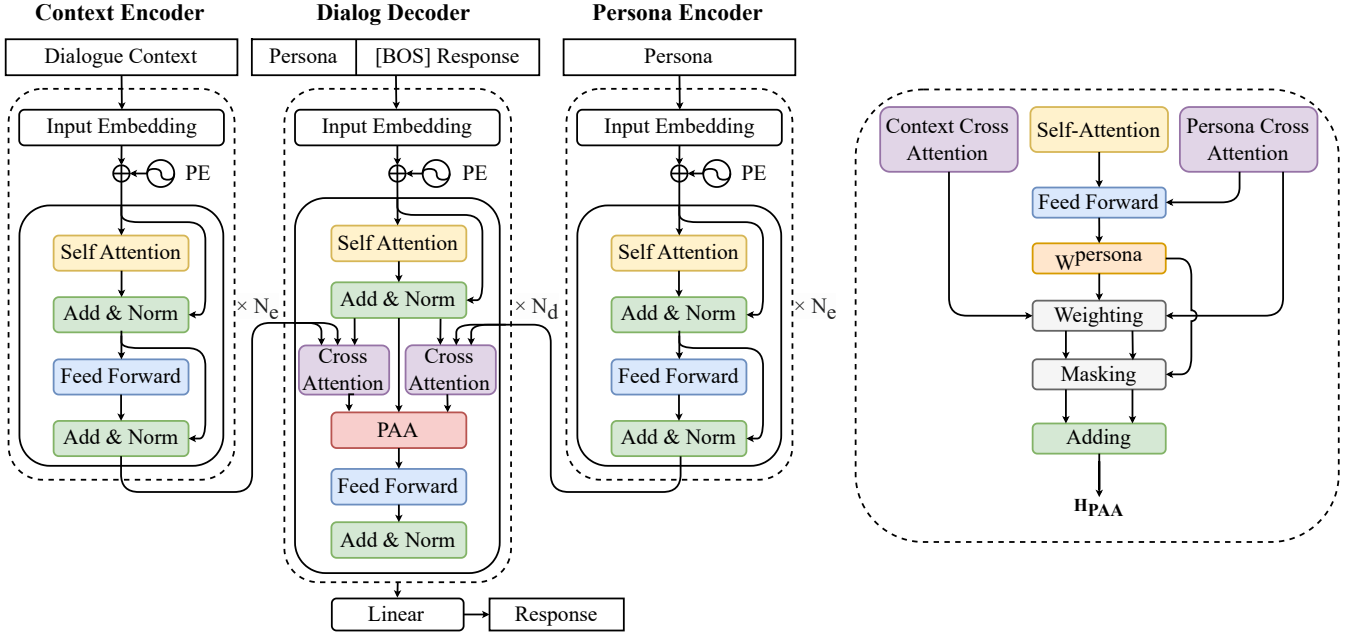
Context Encoder

Dialogue Context

Input Embedding

PE

Self Attention

Add & Norm

Feed Forward

Add & Norm

$\times N_e$

Dialog Decoder

Persona

[BOS] Response

Input Embedding

PE

Self Attention

Add & Norm

Cross Attention

Cross Attention

PAA

Feed Forward

Add & Norm

$\times N_d$

Linear

Response

Persona Encoder

Persona

Input Embedding

PE

Self Attention

Add & Norm

Feed Forward

Add & Norm

$\times N_e$

Context Cross Attention

Self-Attention

Persona Cross Attention

Feed Forward

$W^{persona}$

Weighting

Masking

Adding

$H_{PAA}$